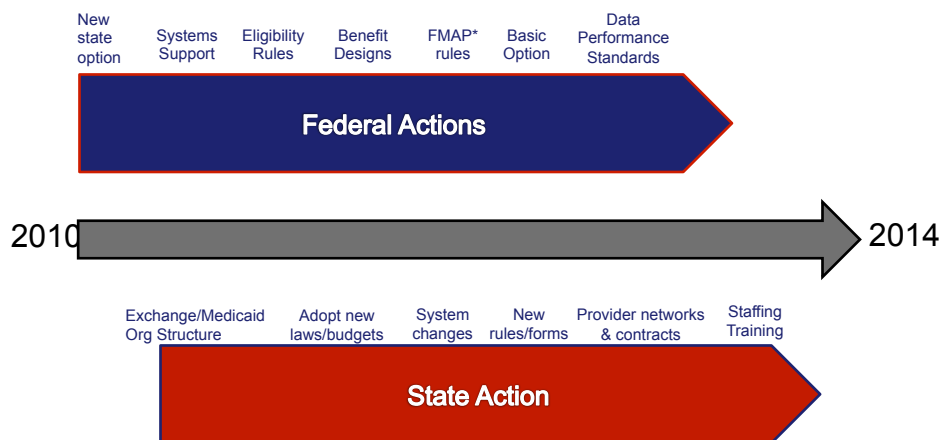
New state option

Systems Support

Eligibility Rules

Benefit Designs

FMAP* rules

Basic Option

Data Performance Standards

Federal Actions

2010

2014

Exchange/Medicaid Org Structure

Adopt new laws/budgets

System changes

New rules/forms

Provider networks & contracts

Staffing Training

State Action